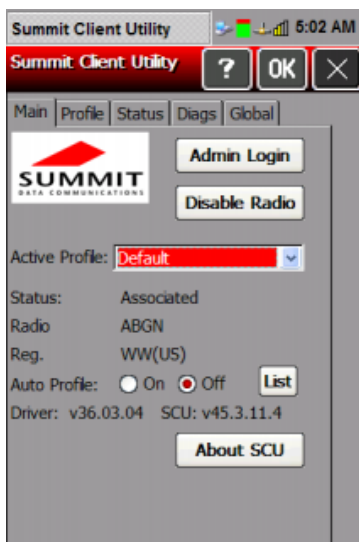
Summit Client Utility 5:02 AM

Summit Client Utility ? OK ×

Main Profile Status Diags Global

SUMMIT
DATA COMMUNICATIONS

Admin Login

Disable Radio

Active Profile: Default

| Status: | Associated |
|---|---|
| Radio | ABGN |
| Reg. | WW(US) |

Auto Profile: On Off List

Driver: v36.03.04 SCU: v45.3.11.4

About SCU